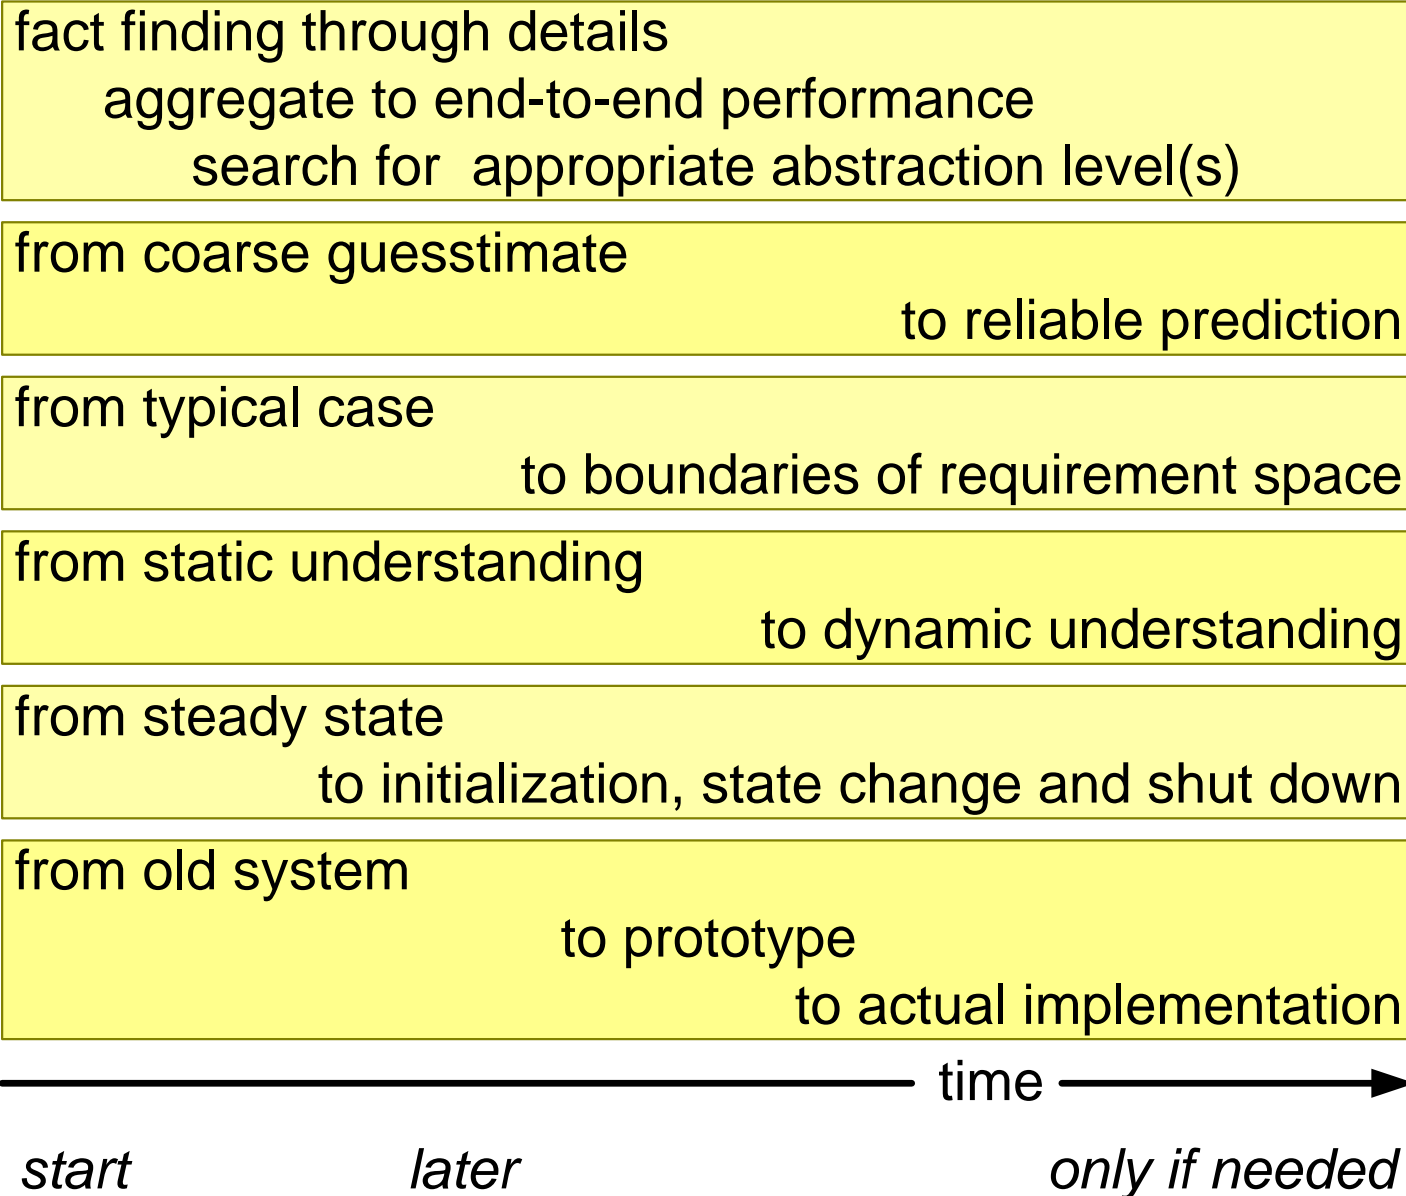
fact finding through details
aggregate to end-to-end performance
search for appropriate abstraction level(s)

from coarse guesstimate
to reliable prediction

from typical case
to boundaries of requirement space

from static understanding
to dynamic understanding

from steady state
to initialization, state change and shut down

from old system
to prototype
to actual implementation

time

start later only if needed